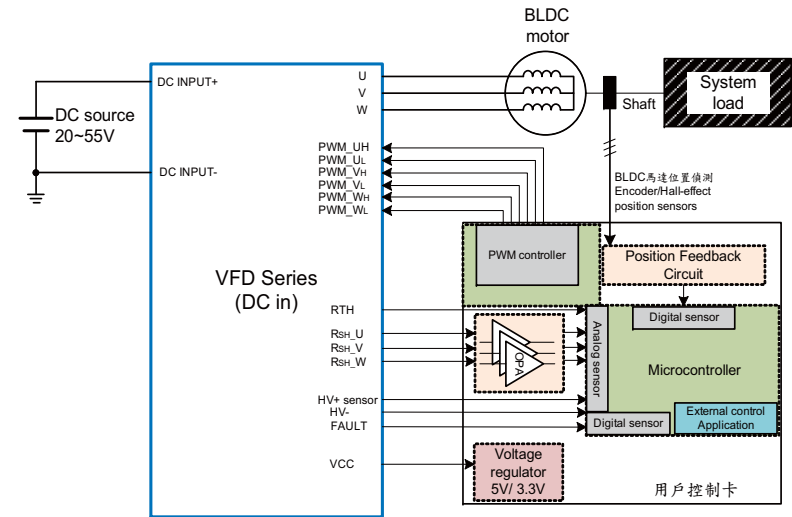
BLDC motor

DC source 20~55V

DC INPUT+

DC INPUT-

U
V
W

System load

Shaft

PWM_UH
PWM_UL
PWM_VH
PWM_VL
PWM_WH
PWM_WL

BLDC馬達位置偵測 Encoder/Hall-effect position sensors

PWM controller

Position Feedback Circuit

VFD Series (DC in)

RTH
RSH_U
RSH_V
RSH_W

OPA

Analog sensor

Digital sensor

Microcontroller

HV+ sensor
HV-
FAULT

Digital sensor

External control Application

VCC

Voltage regulator 5V/ 3.3V

用戶控制卡